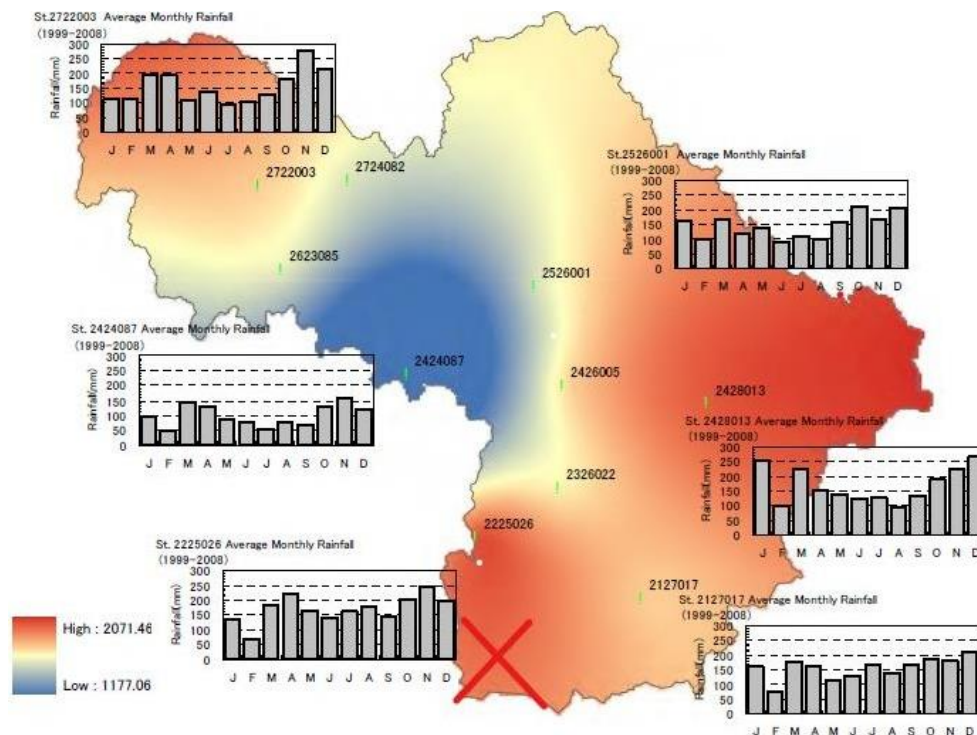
St.2722003 Average Monthly Rainfall
(1999-2008)
300
250
200
150
100
50
0
Rainfall(mm)
J F M A M J J A S O N D

2722003
2724082

St.2526001 Average Monthly Rainfall
(1999-2008)
300
250
200
150
100
50
0
Rainfall(mm)
J F M A M J J A S O N D

2623085
2526001

St. 2424087 Average Monthly Rainfall
(1999-2008)
300
250
200
150
100
50
0
Rainfall(mm)
J F M A M J J A S O N D

2424087
2426005
2428013

St. 2428013 Average Monthly Rainfall
(1999-2008)
300
250
200
150
100
50
0
Rainfall(mm)
J F M A M J J A S O N D

2326022
2225026

St. 2225026 Average Monthly Rainfall
(1999-2008)
300
250
200
150
100
50
0
Rainfall(mm)
J F M A M J J A S O N D

2127017

St. 2127017 Average Monthly Rainfall
(1999-2008)
300
250
200
150
100
50
0
Rainfall(mm)
J F M A M J J A S O N D

High : 2071.46
Low : 1177.06